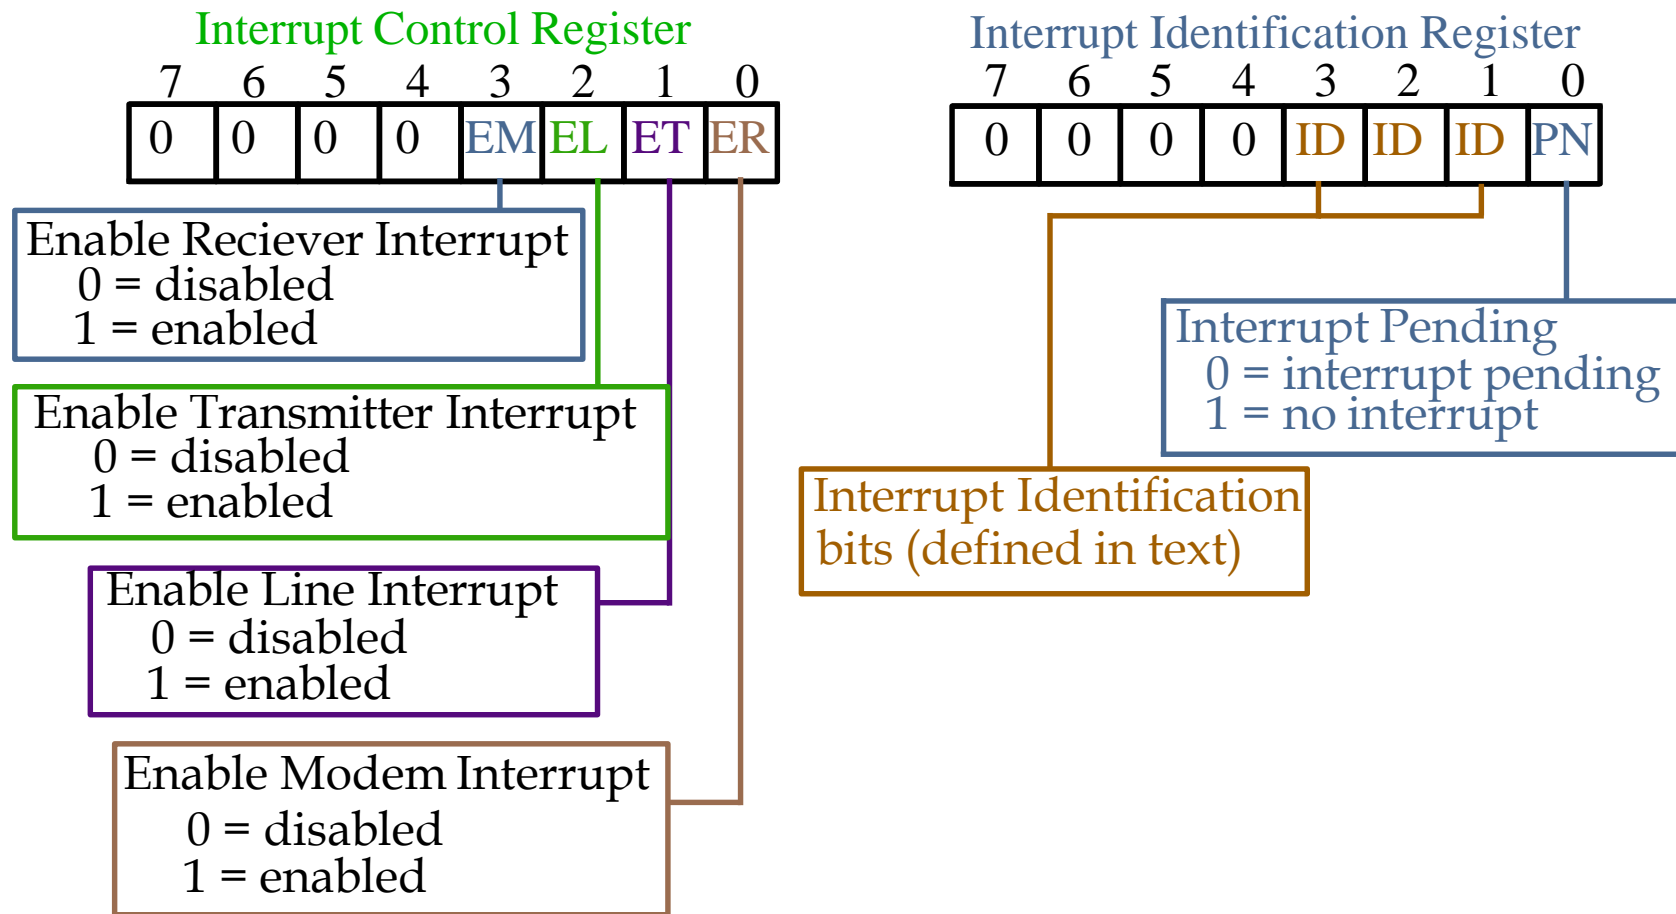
Interrupt Control Register

| 7 | 6 | 5 | 4 | 3 | 2 | 1 | 0 |
|---|---|---|---|---|---|---|---|
| 0 | 0 | 0 | 0 | EM | EL | ET | ER |

Enable Reciever Interrupt
0 = disabled
1 = enabled

Enable Transmitter Interrupt
0 = disabled
1 = enabled

Enable Line Interrupt
0 = disabled
1 = enabled

Enable Modem Interrupt
0 = disabled
1 = enabled

Interrupt Identification Register

| 7 | 6 | 5 | 4 | 3 | 2 | 1 | 0 |
|---|---|---|---|---|---|---|---|
| 0 | 0 | 0 | 0 | ID | ID | ID | PN |

Interrupt Pending
0 = interrupt pending
1 = no interrupt

Interrupt Identification bits (defined in text)